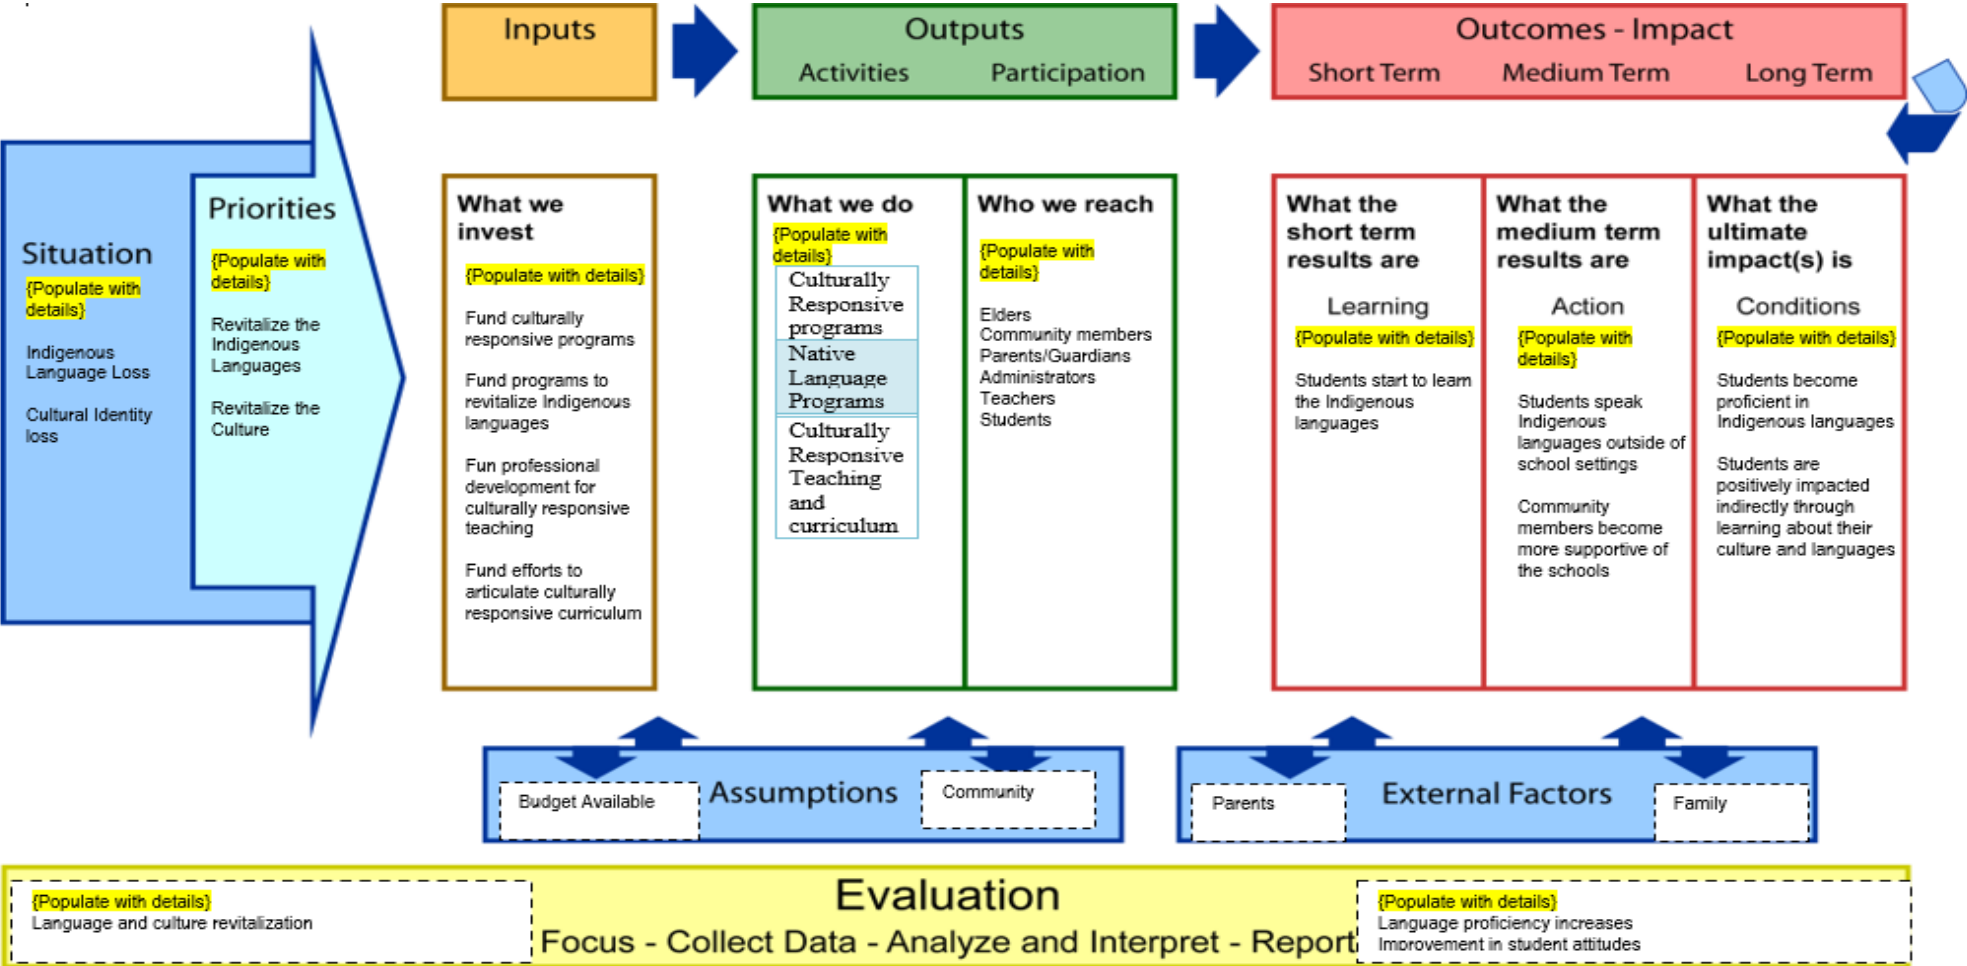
Inputs

Outputs
Activities Participation

Outcomes - Impact
Short Term Medium Term Long Term

Situation
{Populate with details}
Indigenous Language Loss
Cultural Identity loss

Priorities
{Populate with details}
Revitalize the Indigenous Languages
Revitalize the Culture

What we invest
{Populate with details}
Fund culturally responsive programs
Fund programs to revitalize Indigenous languages
Fun professional development for culturally responsive teaching
Fund efforts to articulate culturally responsive curriculum

What we do
{Populate with details}
Culturally Responsive programs
Native Language Programs
Culturally Responsive Teaching and curriculum

Who we reach
{Populate with details}
Elders
Community members
Parents/Guardians
Administrators
Teachers
Students

What the short term results are
Learning
{Populate with details}
Students start to learn the Indigenous languages

What the medium term results are
Action
{Populate with details}
Students speak Indigenous languages outside of school settings
Community members become more supportive of the schools

What the ultimate impact(s) is
Conditions
{Populate with details}
Students become proficient in Indigenous languages
Students are positively impacted indirectly through learning about their culture and languages

Budget Available
Assumptions
Community

Parents
External Factors
Family

{Populate with details}
Language and culture revitalization

Evaluation
Focus - Collect Data - Analyze and Interpret - Report

{Populate with details}
Language proficiency increases
Improvement in student attitudes